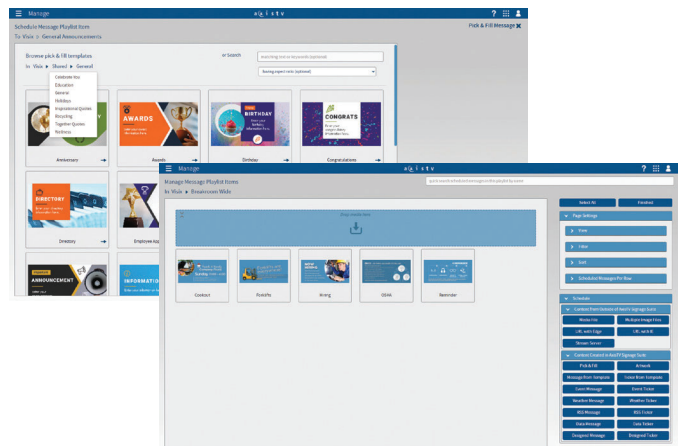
Manage

Schedule Message Playlist Item

Pick & Fill Message

To Visix ▸ General Announcements

Browse pick & fill templates

or Search

searching text or keywords (optional)

Saving expert tools (optional)

In Visix ▸ Shared ▸ General

Celebrate this
Education
General
Holidays
Inspirational Quotes
Recycling
Together Quotes
Wellness

AWARDS

BIRTHDAY

CONGRATS

Anniversary

Awards

Birthday

Congratulations

DIRECTORY

Directory

Employee Ap

ANNOUNCEMENT

INFORMATION

Manage

Manage Message Playlist Items

In Visix ▸ Breakroom Wide

Drop content here

Contact

Forklifts

Hiring

OSHA

Reminder

Select All

Finished

Page Settings

Hide

Schedule Messages Per Row

Schedule

Content from Outside of AxisTV Signage Suite

Media File

Multiple Image Files

URL with Edge

URL with IE

Stream Server

Content Created in AxisTV Signage Suite

Pick & Fill

Artwork

Message from Template

Canvas Message

Event Ticker

Weather Message

Weather Ticker

RSS Message

RSS Ticker

Data Message

Data Ticker

Designed Message

Designed Ticker